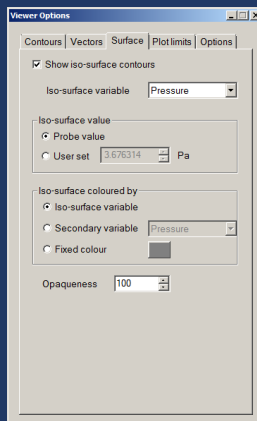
Viewer Options

Contours | Vectors | Surface | Plot limits | Options

Show iso-surface contours

Iso-surface variable Pressure

Iso-surface value

Probe value

User set 3.676314 Pa

Iso-surface coloured by

Iso-surface variable

Secondary variable Pressure

Fixed colour

Opaqueness 100